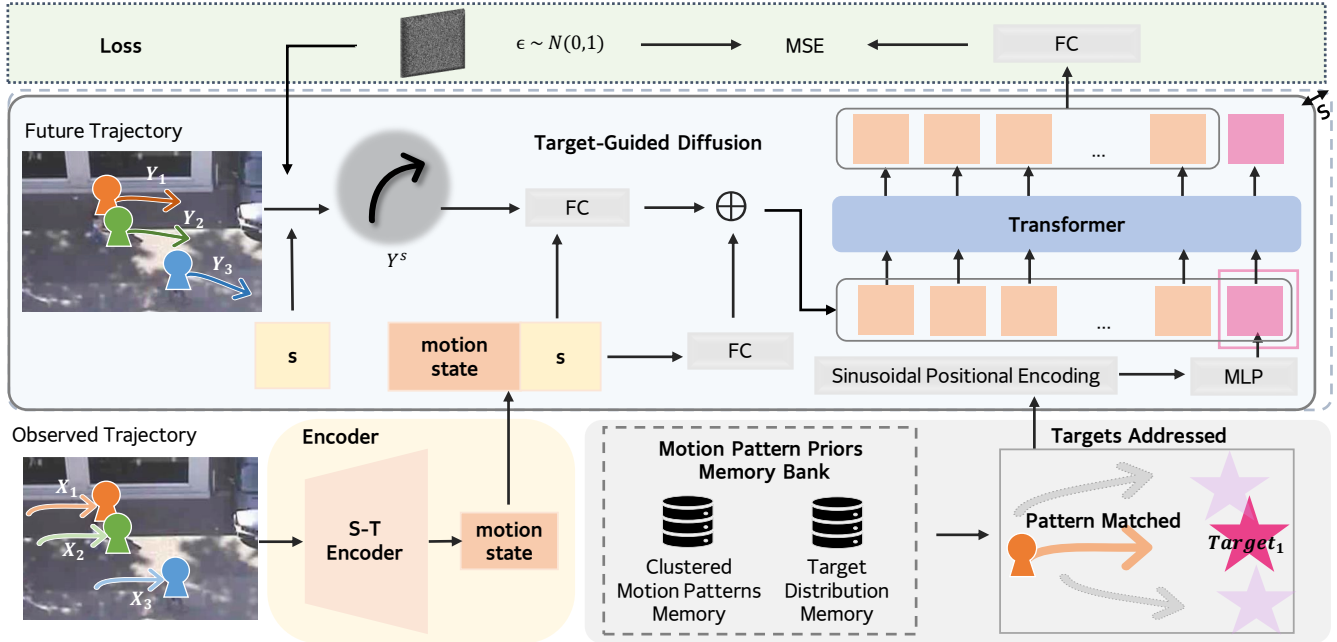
Loss

$\epsilon \sim N(0,1)$

MSE

FC

S

Future Trajectory

$Y_1$

$Y_2$

$Y_3$

$Y^s$

Target-Guided Diffusion

FC

$\oplus$

...

Transformer

...

s

motion state

s

FC

Sinusoidal Positional Encoding

MLP

Observed Trajectory

$X_1$

$X_2$

$X_3$

Encoder

S-T Encoder

motion state

Motion Pattern Priors Memory Bank

Clustered Motion Patterns Memory

Target Distribution Memory

Targets Addressed

Pattern Matched

$Target_1$